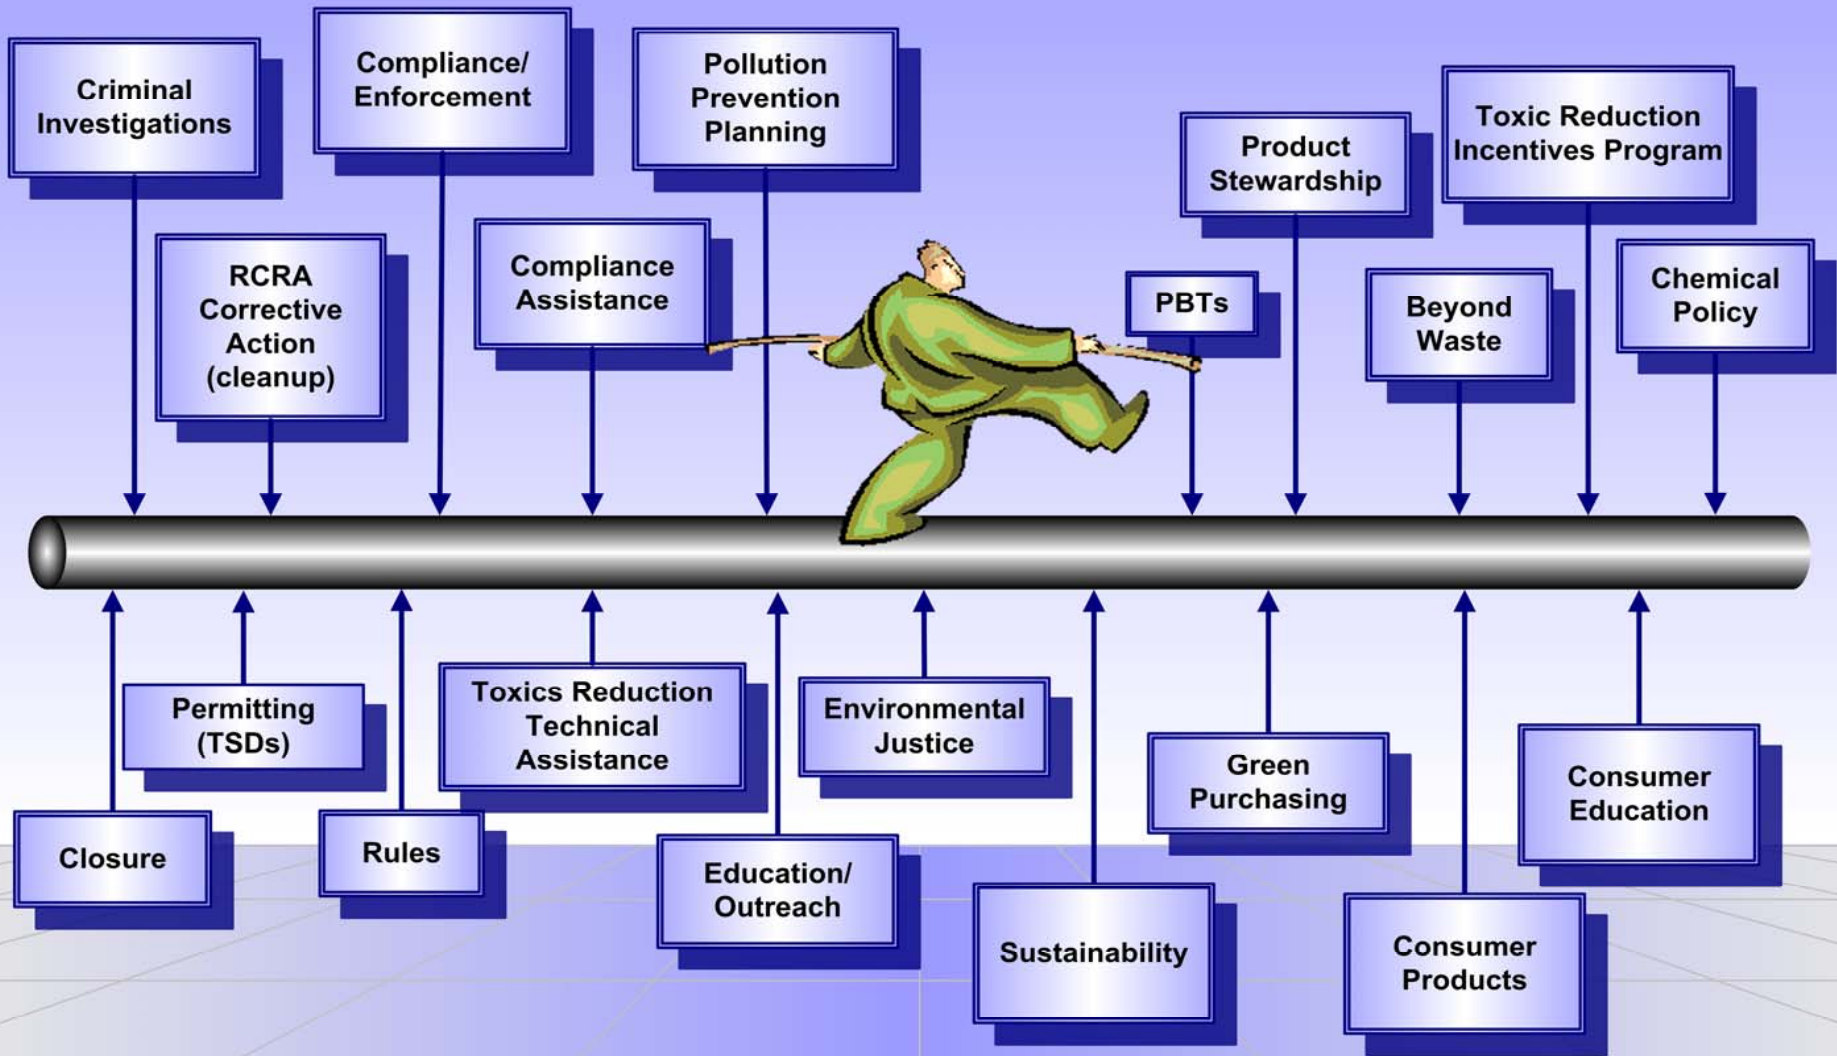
Criminal Investigations

Compliance/ Enforcement

Pollution Prevention Planning

Product Stewardship

Toxic Reduction Incentives Program

RCRA Corrective Action (cleanup)

Compliance Assistance

PBTs

Beyond Waste

Chemical Policy

Permitting (TSDs)

Toxics Reduction Technical Assistance

Environmental Justice

Green Purchasing

Consumer Education

Closure

Rules

Education/ Outreach

Sustainability

Consumer Products